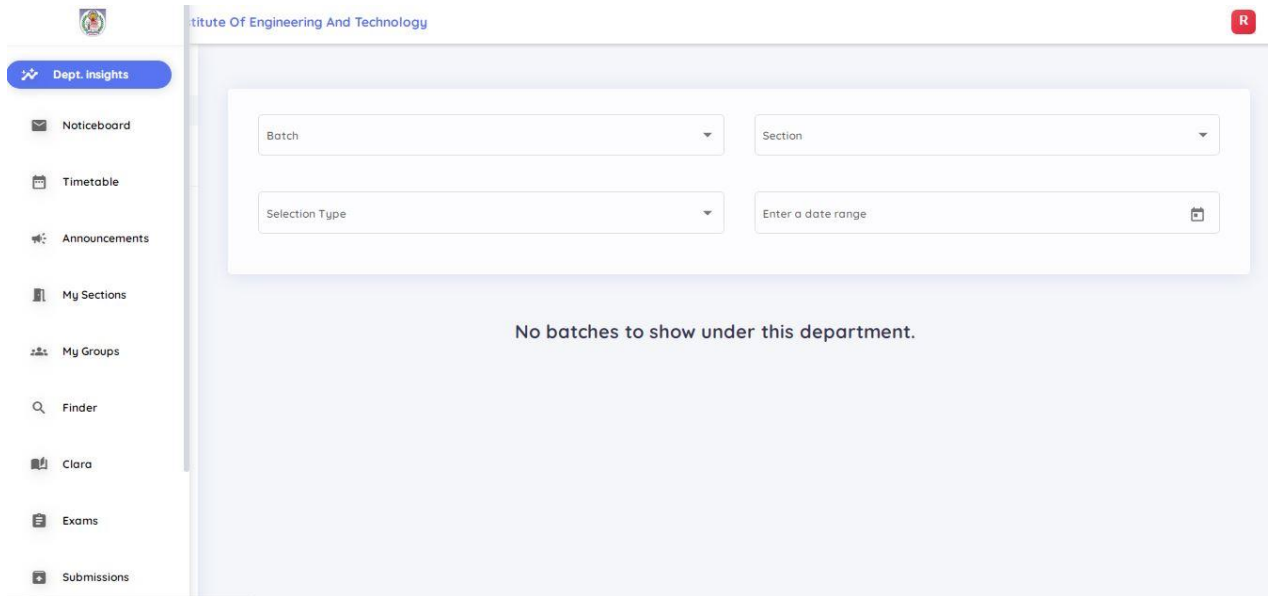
titute Of Engineering And Technology

R

Dept. Insights

Noticeboard

Timetable

Announcements

My Sections

My Groups

Finder

Clara

Exams

Submissions

Batch

Section

Selection Type

Enter a date range

No batches to show under this department.